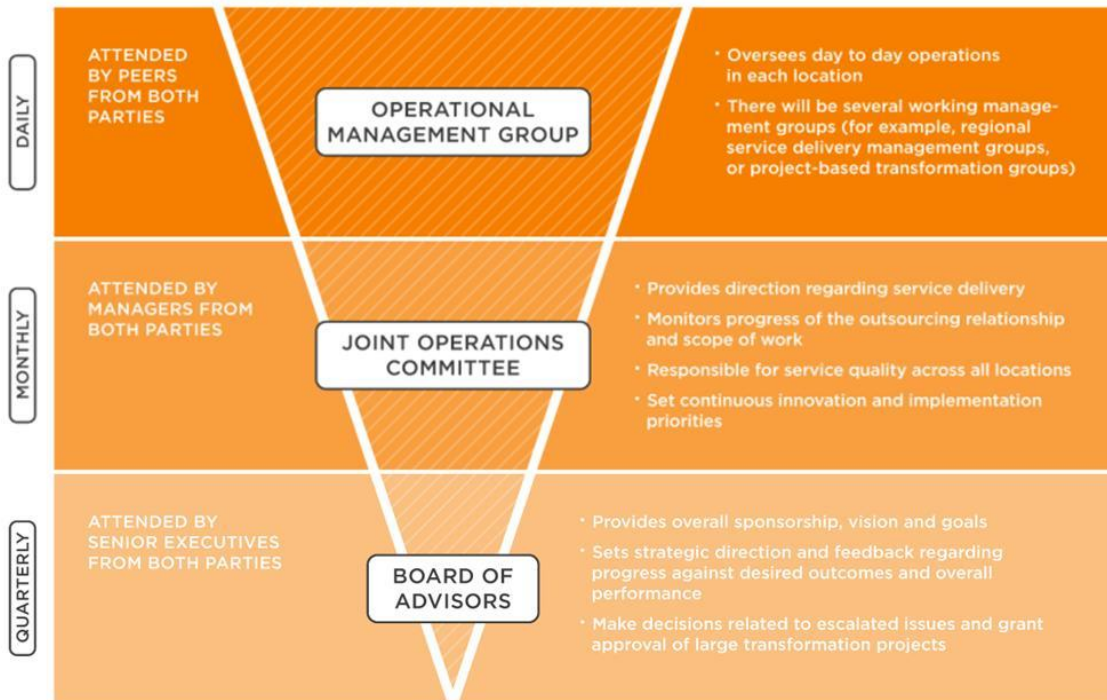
DAILY

ATTENDED BY PEERS FROM BOTH PARTIES

OPERATIONAL MANAGEMENT GROUP

• Oversees day to day operations in each location

• There will be several working management groups (for example, regional service delivery management groups, or project-based transformation groups)

MONTHLY

ATTENDED BY MANAGERS FROM BOTH PARTIES

JOINT OPERATIONS COMMITTEE

• Provides direction regarding service delivery

• Monitors progress of the outsourcing relationship and scope of work

• Responsible for service quality across all locations

• Set continuous innovation and implementation priorities

QUARTERLY

ATTENDED BY SENIOR EXECUTIVES FROM BOTH PARTIES

BOARD OF ADVISORS

• Provides overall sponsorship, vision and goals

• Sets strategic direction and feedback regarding progress against desired outcomes and overall performance

• Make decisions related to escalated issues and grant approval of large transformation projects